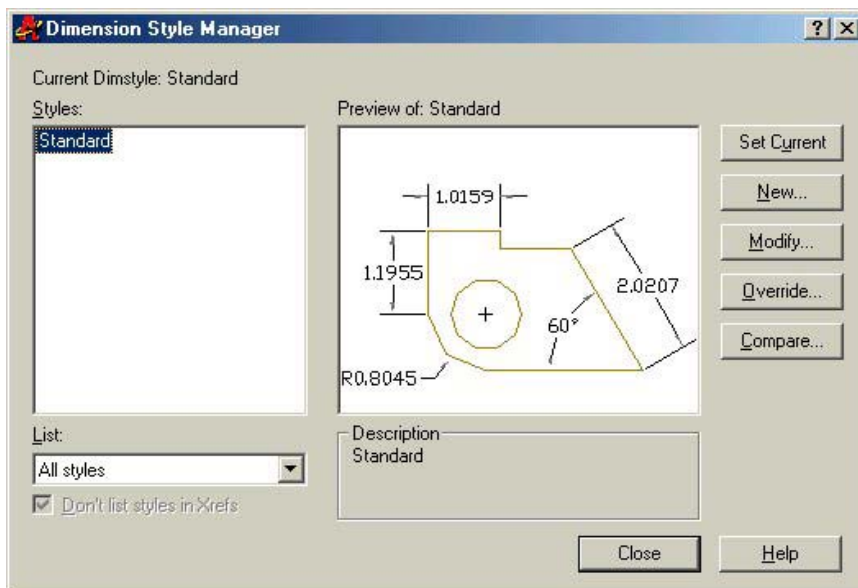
Dimension Style Manager

? X

Current Dimstyle: Standard

Styles:

Standard

Preview of: Standard

1.0159

1.1955

2.0207

60°

R0.8045

Set Current

New...

Modify...

Override...

Compare...

List:

All styles

Don't list styles in Xrefs

Description

Standard

Close

Help